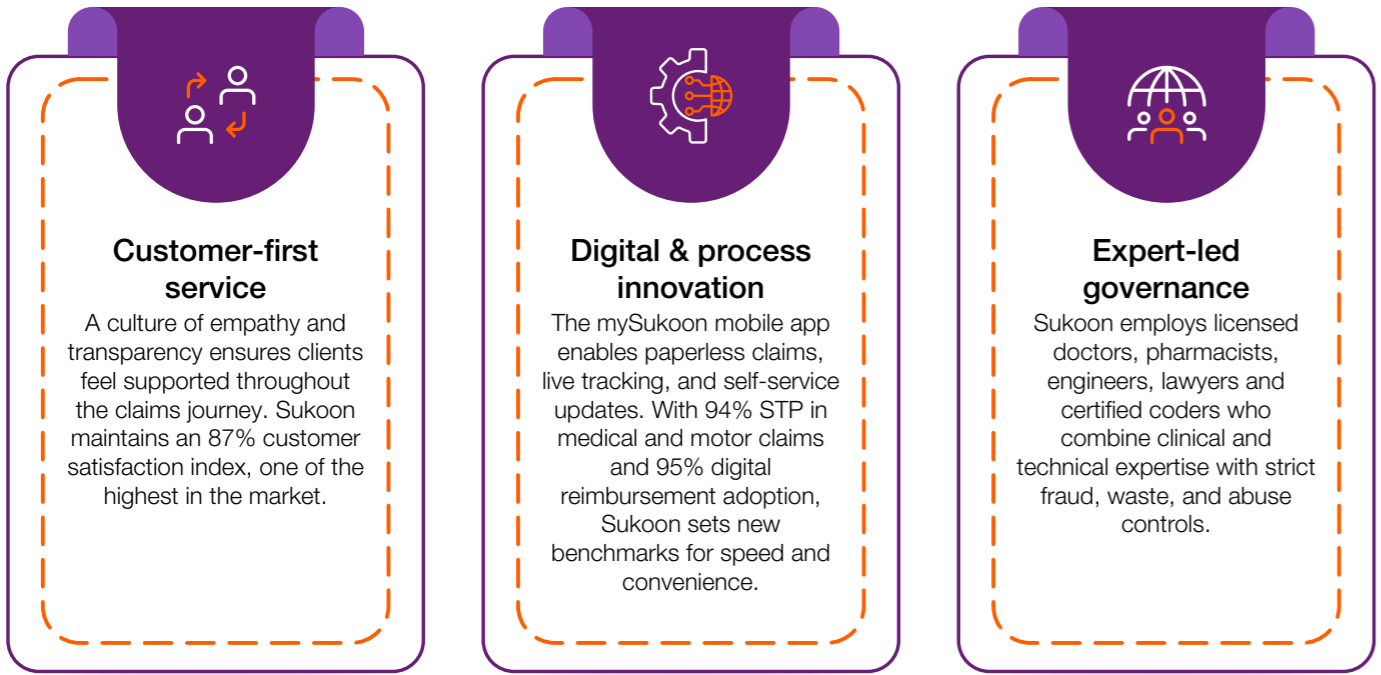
Customer-first service

A culture of empathy and transparency ensures clients feel supported throughout the claims journey. Sukoon maintains an 87% customer satisfaction index, one of the highest in the market.

Digital & process innovation

The mySukoon mobile app enables paperless claims, live tracking, and self-service updates. With 94% STP in medical and motor claims and 95% digital reimbursement adoption, Sukoon sets new benchmarks for speed and convenience.

Expert-led governance

Sukoon employs licensed doctors, pharmacists, engineers, lawyers and certified coders who combine clinical and technical expertise with strict fraud, waste, and abuse controls.